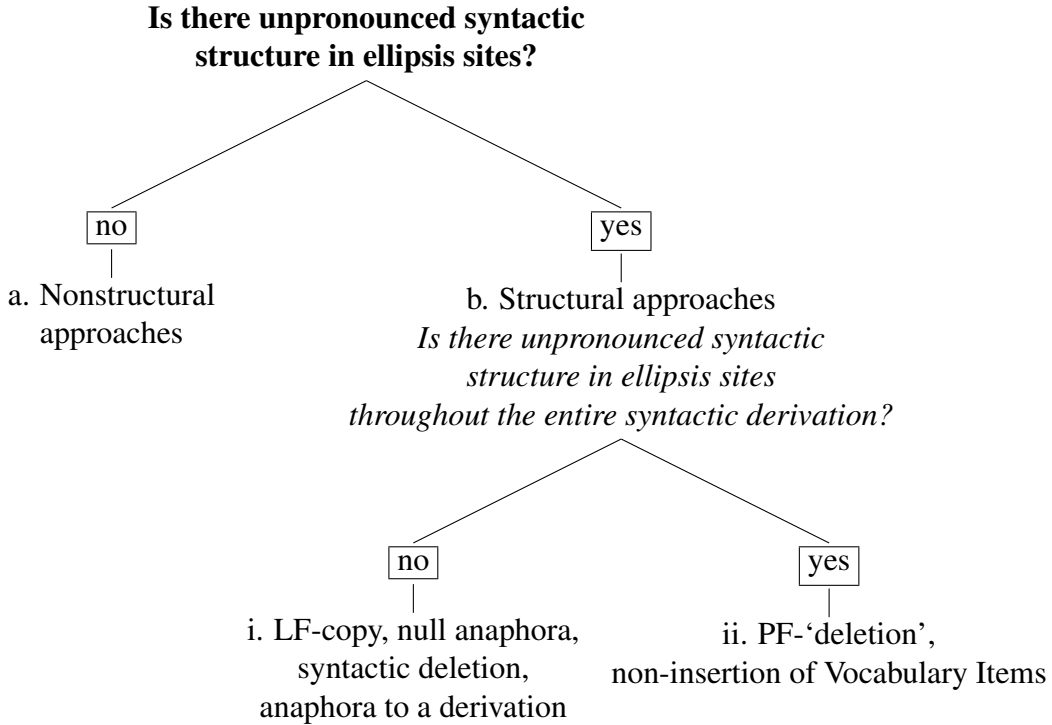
**Is there unpronounced syntactic structure in ellipsis sites?**

no

a. Nonstructural approaches

yes

b. Structural approaches

*Is there unpronounced syntactic structure in ellipsis sites throughout the entire syntactic derivation?*

no

i. LF-copy, null anaphora, syntactic deletion, anaphora to a derivation

yes

ii. PF-'deletion', non-insertion of Vocabulary Items